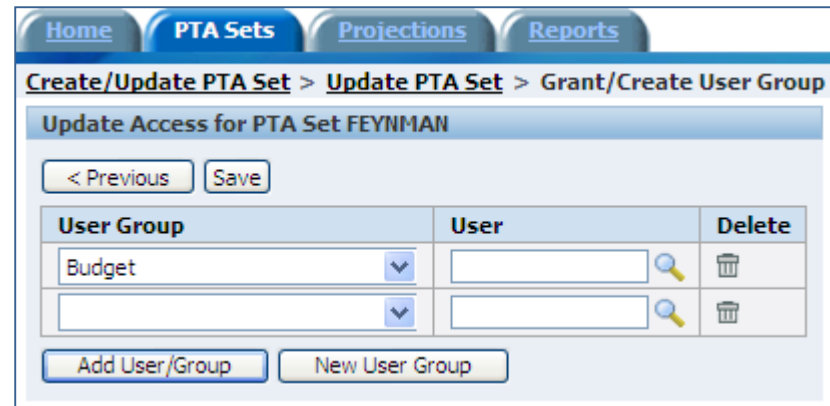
Home PTA Sets Projections Reports

Create/Update PTA Set > Update PTA Set > Grant/Create User Group

Update Access for PTA Set FEYNMAN

< Previous Save

| User Group | User | Delete |
|---|---|---|
| Budget | | |
| | | |

Add User/Group New User Group